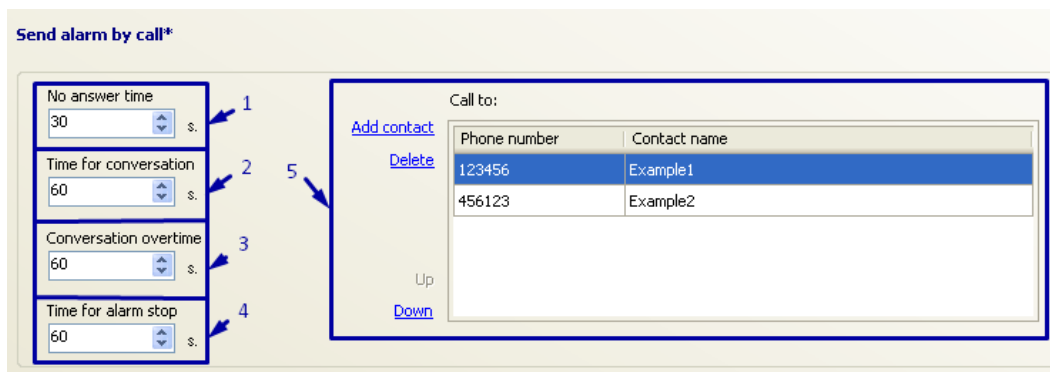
Send alarm by call*

No answer time
30 s.
1

Time for conversation
60 s.
2

Conversation overtime
60 s.
3

Time for alarm stop
60 s.
4

5

Call to:
Add contact
Delete
Up
Down

| Phone number | Contact name |
|---|---|
| 123456 | Example1 |
| 456123 | Example2 |